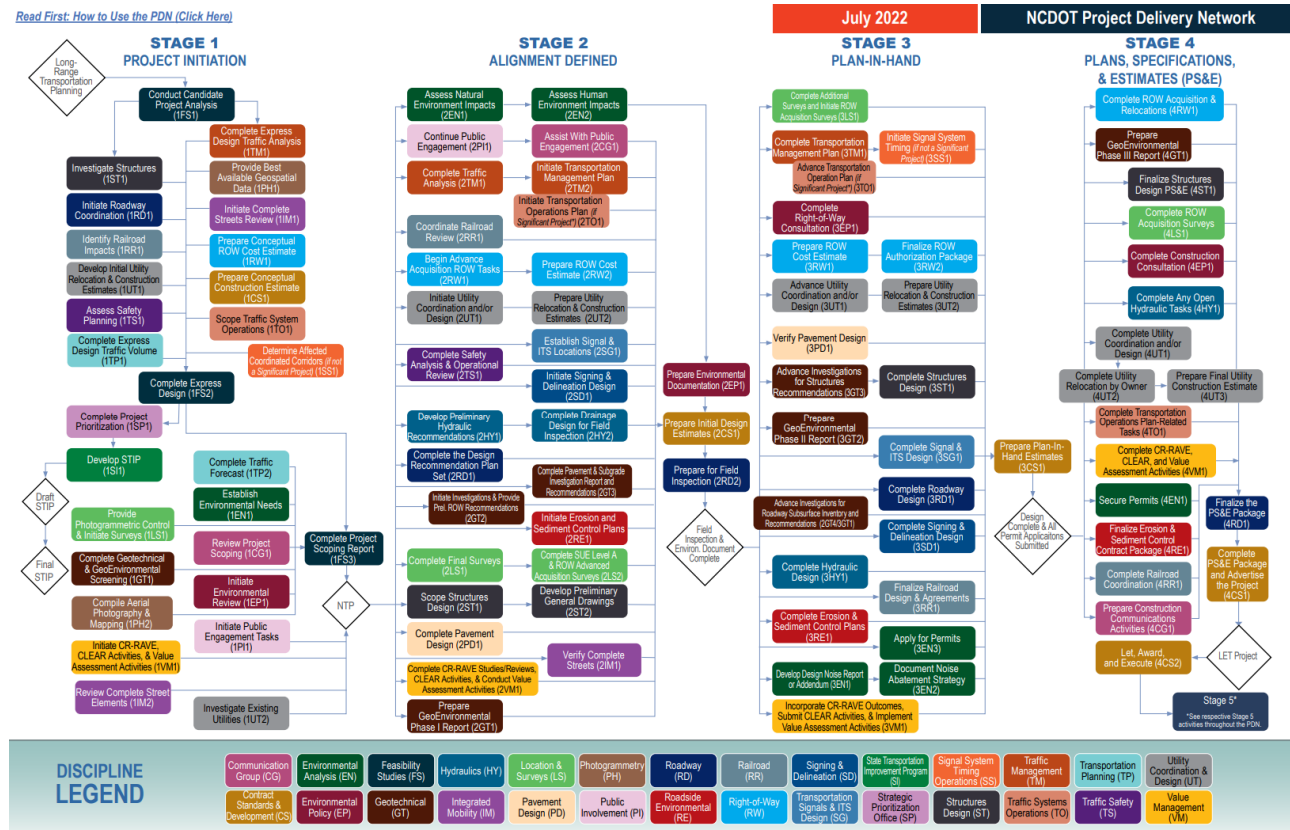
Read First: How to Use the PDN (Click Here)

July 2022

NCDOT Project Delivery Network

STAGE 1
PROJECT INITIATION

Long-Range Transportation Planning

Conduct Candidate Project Analysis (1FS1)

Complete Express Design Traffic Analysis (1TM1)

Investigate Structures (1ST1)

Provide Best Available Geospatial Data (1PH1)

Initiate Roadway Coordination (1RD1)

Initiate Complete Streets Review (1IM1)

Identify Railroad Impacts (1RR1)

Prepare Conceptual ROW Cost Estimate (1RW1)

Develop Initial Utility Relocation & Construction Estimates (1UT1)

Prepare Conceptual Construction Estimate (1CS1)

Assess Safety Planning (1TS1)

Scope Traffic System Operations (1TO1)

Complete Express Design Traffic Volume (1TP1)

Determine Affected Coordinated Corridors (If not a Significant Project) (1SS1)

Complete Express Design (1FS2)

Complete Project Prioritization (1SP1)

Develop STIP (1SI1)

Draft STIP

Final STIP

Complete Traffic Forecast (1TP2)

Establish Environmental Needs (1EN1)

Provide Photogrammetric Control & Initiate Surveys (1LS1)

Review Project Scoping (1CG1)

Complete Geotechnical & GeoEnvironmental Screening (1GT1)

Initiate Environmental Review (1EP1)

Compile Aerial Photography & Mapping (1PH2)

Initiate Public Engagement Tasks (1PI1)

Initiate CR-RAVE, CLEAR Activities, & Value Assessment Activities (1VM1)

Review Complete Street Elements (1IM2)

Investigate Existing Utilities (1UT2)

Complete Project Scoping Report (1FS3)

NTP

STAGE 2
ALIGNMENT DEFINED

Assess Natural Environment Impacts (2EN1)

Assess Human Environment Impacts (2EN2)

Continue Public Engagement (2PI1)

Assist With Public Engagement (2CG1)

Complete Traffic Analysis (2TM1)

Initiate Transportation Management Plan (2TM2)

Initiate Transportation Operations Plan (If Significant Project*) (2TO1)

Coordinate Railroad Review (2RR1)

Begin Advance Acquisition ROW Tasks (2RW1)

Prepare ROW Cost Estimate (2RW2)

Initiate Utility Coordination and/or Design (2UT1)

Prepare Utility Relocation & Construction Estimates (2UT2)

Complete Safety Analysis & Operational Review (2TS1)

Establish Signal & ITS Locations (2SG1)

Initiate Signing & Delineation Design (2SD1)

Develop Preliminary Hydraulic Recommendations (2HY1)

Complete Drainage Design for Field Inspection (2HY2)

Complete the Design Recommendation Plan Set (2RD1)

Complete Pavement & Subgrade Investigation Report and Recommendations (2GT3)

Initiate Investigations & Provide Prel. ROW Recommendations (2GT2)

Initiate Erosion and Sediment Control Plans (2RE1)

Complete Final Surveys (2LS1)

Complete SUE Level A & ROW Advanced Acquisition Surveys (2LS2)

Scope Structures Design (2ST1)

Develop Preliminary General Drawings (2ST2)

Complete Pavement Design (2PD1)

Verify Complete Streets (2IM1)

Complete CR-RAVE Studies/Reviews, CLEAR Activities, & Conduct Value Assessment Activities (2VM1)

Prepare GeoEnvironmental Phase I Report (2GT1)

Prepare Environmental Documentation (2EP1)

Prepare Initial Design Estimates (2CS1)

Prepare for Field Inspection (2RD2)

Field Inspection & Environ. Document Complete

STAGE 3
PLAN-IN-HAND

Complete Additional Surveys and Initiate ROW Acquisition Surveys (3LS1)

Complete Transportation Management Plan (3TM1)

Initiate Signal System Timing (If not a Significant Project) (3SS1)

Advance Transportation Operation Plan (If Significant Project*) (3TO1)

Complete Right-of-Way Consultation (3EP1)

Prepare ROW Cost Estimate (3RW1)

Finalize ROW Authorization Package (3RW2)

Advance Utility Coordination and/or Design (3UT1)

Prepare Utility Relocation & Construction Estimates (3UT2)

Verify Pavement Design (3PD1)

Advance Investigations for Structures Recommendations (3GT3)

Complete Structures Design (3ST1)

Prepare GeoEnvironmental Phase II Report (3GT2)

Complete Signal & ITS Design (3SG1)

Advance Investigations for Roadway Subsurface Inventory and Recommendations (2GT4/3GT1)

Complete Roadway Design (3RD1)

Complete Signing & Delineation Design (3SD1)

Complete Hydraulic Design (3HY1)

Finalize Railroad Design & Agreements (3RR1)

Complete Erosion & Sediment Control Plans (3RE1)

Apply for Permits (3EN3)

Develop Design Noise Report or Addendum (3EN1)

Document Noise Abatement Strategy (3EN2)

Incorporate CR-RAVE Outcomes, Submit CLEAR Activities, & Implement Value Assessment Activities (3VM1)

Prepare Plan-In-Hand Estimates (3CS1)

Design Complete & All Permit Applications Submitted

STAGE 4
PLANS, SPECIFICATIONS, & ESTIMATES (PS&E)

Complete ROW Acquisition & Relocations (4RW1)

Prepare GeoEnvironmental Phase III Report (4GT1)

Finalize Structures Design PS&E (4ST1)

Complete ROW Acquisition Surveys (4LS1)

Complete Construction Consultation (4EP1)

Complete Any Open Hydraulic Tasks (4HY1)

Complete Utility Coordination and/or Design (4UT1)

Complete Utility Relocation by Owner (4UT2)

Prepare Final Utility Construction Estimate (4UT3)

Complete Transportation Operations Plan-Related Tasks (4TO1)

Complete CR-RAVE, CLEAR, and Value Assessment Activities (4VM1)

Secure Permits (4EN1)

Finalize the PS&E Package (4RD1)

Finalize Erosion & Sediment Control Contract Package (4RE1)

Complete Railroad Coordination (4RR1)

Complete PS&E Package and Advertise the Project (4CS1)

Prepare Construction Communications Activities (4CG1)

Let, Award, and Execute (4CS2)

LET Project

Stage 5*
*See respective Stage 5 activities throughout the PDN.

DISCIPLINE LEGEND

Communication Group (CG)
Environmental Analysis (EN)
Feasibility Studies (FS)
Hydraulics (HY)
Location & Surveys (LS)
Photogrammetry (PH)
Roadway (RD)
Railroad (RR)
Signing & Delineation (SD)
State Transportation Improvement Program (SI)
Signal System Timing Operations (SS)
Traffic Management (TM)
Transportation Planning (TP)
Utility Coordination & Design (UT)
Contract Standards & Development (CS)
Environmental Policy (EP)
Geotechnical (GT)
Integrated Mobility (IM)
Pavement Design (PD)
Public Involvement (PI)
Roadside Environmental (RE)
Right-of-Way (RW)
Transportation Signals & ITS Design (SG)
Strategic Prioritization Office (SP)
Structures Design (ST)
Traffic Systems Operations (TO)
Traffic Safety (TS)
Value Management (VM)